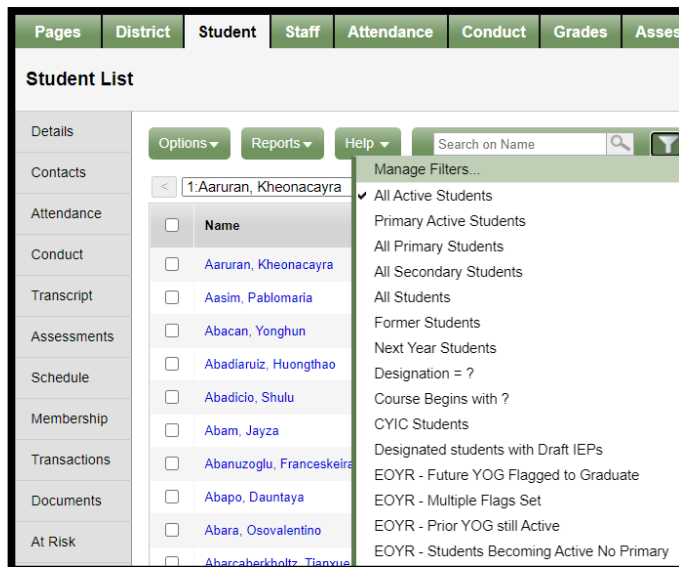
Pages District Student Staff Attendance Conduct Grades Asses

Student List

Details
Contacts
Attendance
Conduct
Transcript
Assessments
Schedule
Membership
Transactions
Documents
At Risk

Options ▾ Reports ▾ Help ▾ Search on Name

< 1:Aaruran, Kheonacayra

| | Name |
|---|---|
| ☐ | Aaruran, Kheonacayra |
| ☐ | Aasim, Pablomaria |
| ☐ | Abacan, Yonghun |
| ☐ | Abadiaruiz, Huongthao |
| ☐ | Abadicio, Shulu |
| ☐ | Abam, Jayza |
| ☐ | Abanuzoglu, Franceskeira |
| ☐ | Abapo, Dauntaya |
| ☐ | Abara, Osovalentino |
| ☐ | Abarcaberkholtz, Tianxue |

Manage Filters...
✓ All Active Students
Primary Active Students
All Primary Students
All Secondary Students
All Students
Former Students
Next Year Students
Designation = ?
Course Begins with ?
CYIC Students
Designated students with Draft IEPs
EOYR - Future YOG Flagged to Graduate
EOYR - Multiple Flags Set
EOYR - Prior YOG still Active
EOYR - Students Becoming Active No Primary